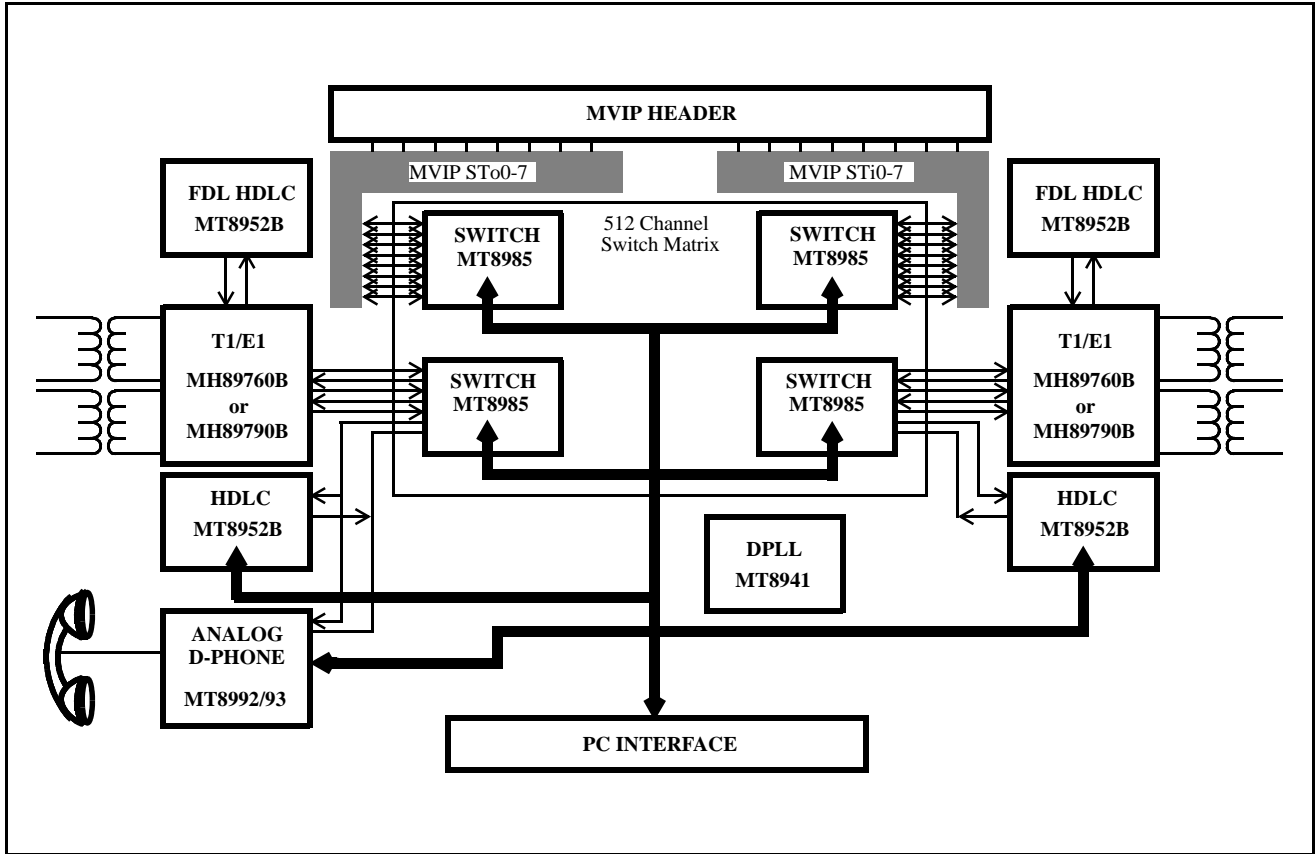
MVIP HEADER

MVIP STo0-7

MVIP STi0-7

FDL HDLC
MT8952B

512 Channel
Switch Matrix

SWITCH
MT8985

SWITCH
MT8985

FDL HDLC
MT8952B

T1/E1
MH89760B
or
MH89790B

SWITCH
MT8985

SWITCH
MT8985

T1/E1
MH89760B
or
MH89790B

HDLC
MT8952B

DPLL
MT8941

HDLC
MT8952B

ANALOG
D-PHONE
MT8992/93

PC INTERFACE